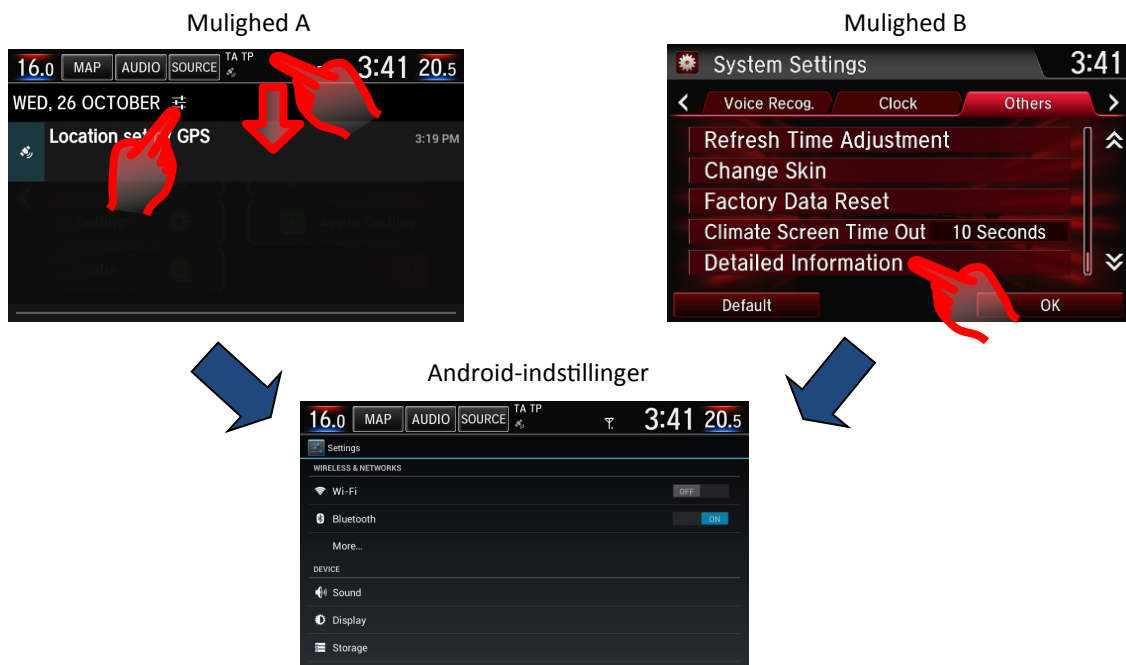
Mulighed A

16.0 MAP AUDIO SOURCE TA TP 3:41 20.5

WED, 26 OCTOBER

Location set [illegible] GPS 3:19 PM

Mulighed B

System Settings 3:41

Voice Recog. Clock Others

Refresh Time Adjustment

Change Skin

Factory Data Reset

Climate Screen Time Out 10 Seconds

Detailed Information

Default OK

Android-indstillinger

16.0 MAP AUDIO SOURCE TA TP 3:41 20.5

Settings

WIRELESS & NETWORKS

Wi-Fi OFF

Bluetooth ON

More...

DEVICE

Sound

Display

Storage